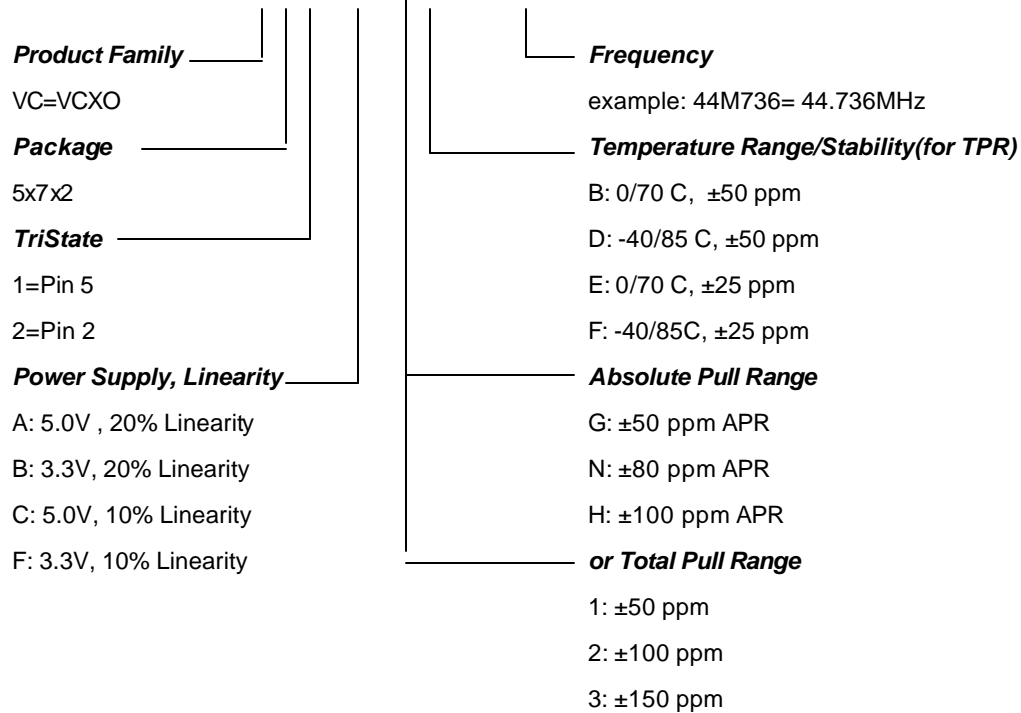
**Product Family**

VC=VCXO

**Package**

5x7x2

**TriState**

1=Pin 5

2=Pin 2

**Power Supply, Linearity**

A: 5.0V , 20% Linearity

B: 3.3V, 20% Linearity

C: 5.0V, 10% Linearity

F: 3.3V, 10% Linearity

**Frequency**

example: 44M736= 44.736MHz

**Temperature Range/Stability(for TPR)**

B: 0/70 C, ±50 ppm

D: -40/85 C, ±50 ppm

E: 0/70 C, ±25 ppm

F: -40/85C, ±25 ppm

**Absolute Pull Range**

G: ±50 ppm APR

N: ±80 ppm APR

H: ±100 ppm APR

**or Total Pull Range**

1: ±50 ppm

2: ±100 ppm

3: ±150 ppm